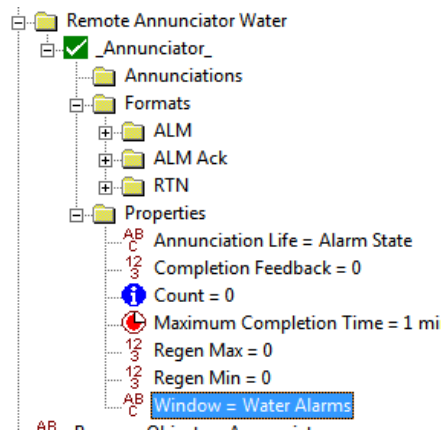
Remote Annunciator Water
_Annunciator_
Annunciations
Formats
ALM
ALM Ack
RTN
Properties
Annunciation Life = Alarm State
Completion Feedback = 0
Count = 0
Maximum Completion Time = 1 mi
Regen Max = 0
Regen Min = 0
Window = Water Alarms